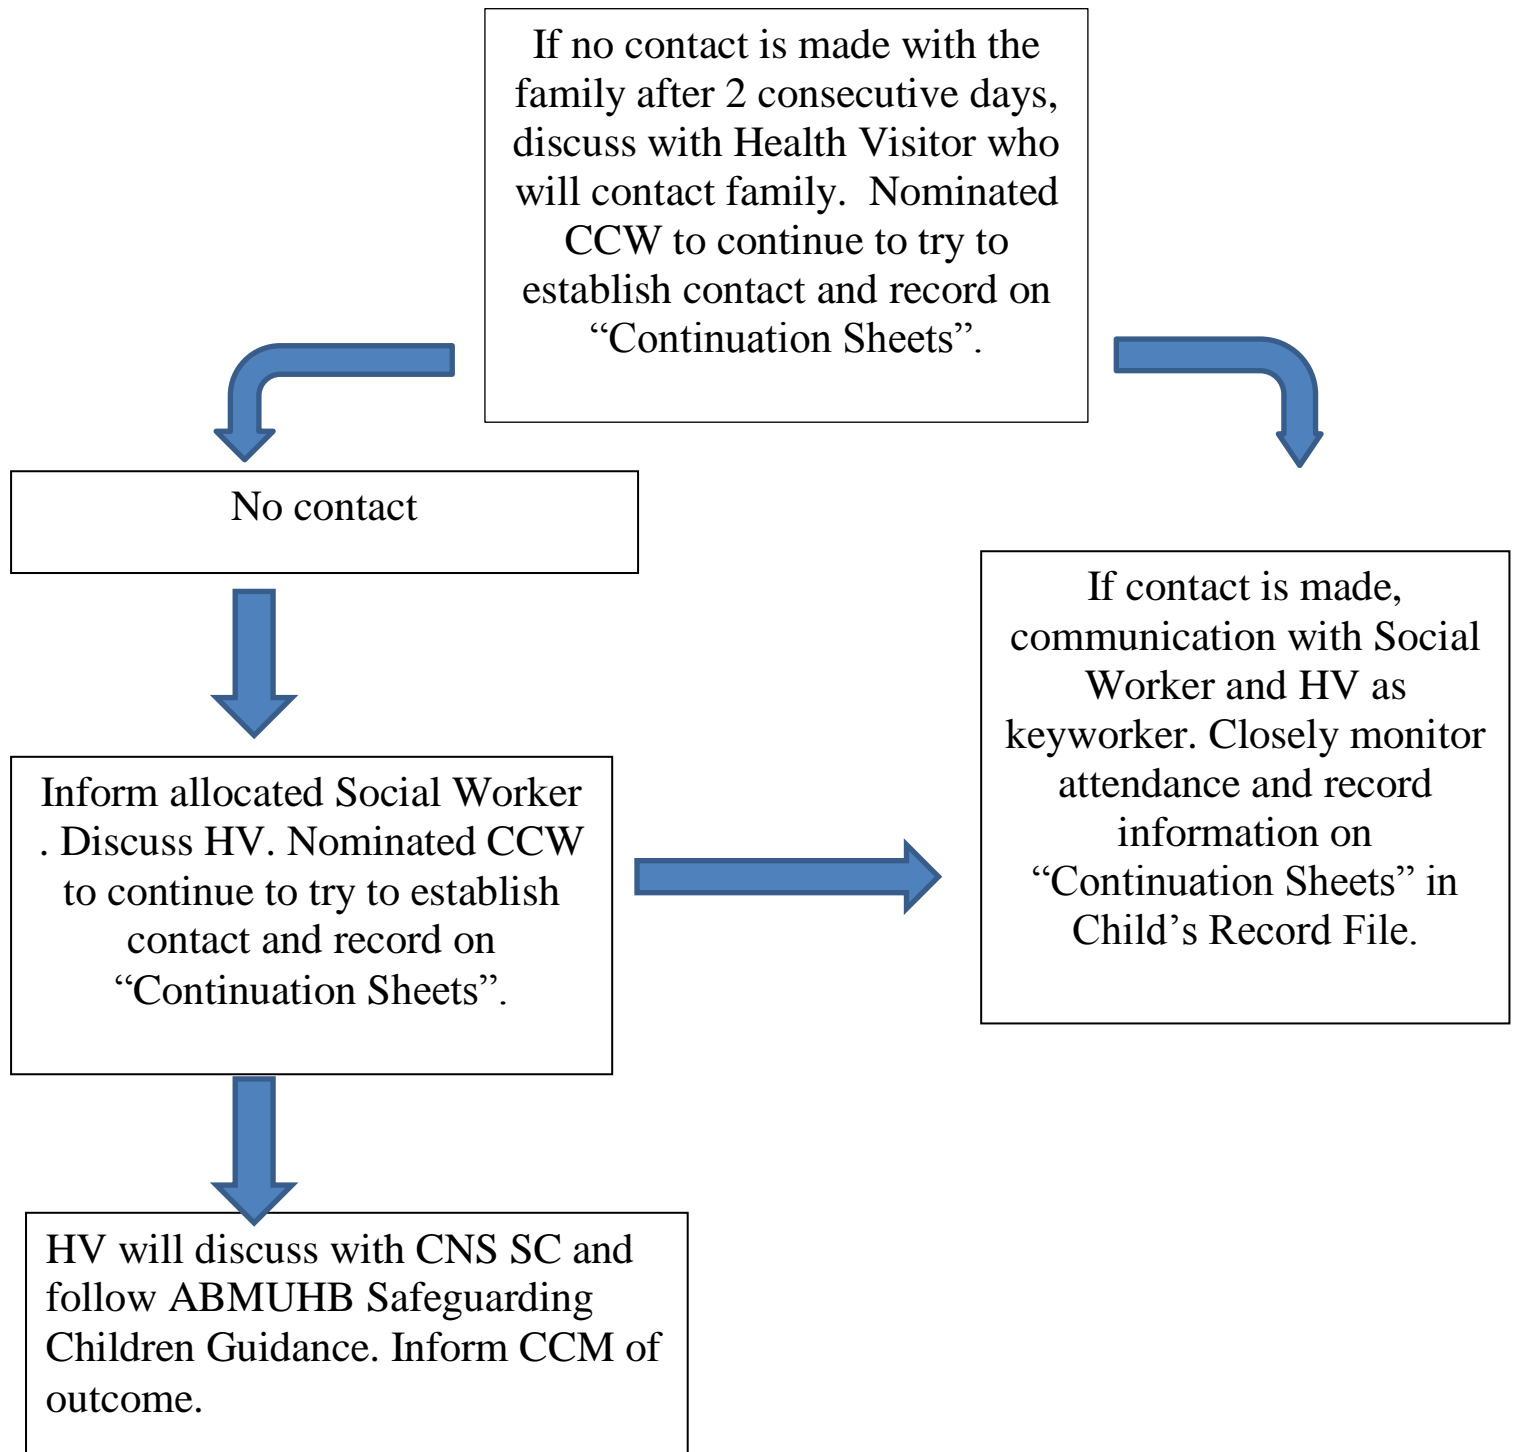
If no contact is made with the family after 2 consecutive days, discuss with Health Visitor who will contact family. Nominated CCW to continue to try to establish contact and record on “Continuation Sheets”.

No contact

Inform allocated Social Worker . Discuss HV. Nominated CCW to continue to try to establish contact and record on “Continuation Sheets”.

If contact is made, communication with Social Worker and HV as keyworker. Closely monitor attendance and record information on “Continuation Sheets” in Child’s Record File.

HV will discuss with CNS SC and follow ABMUHB Safeguarding Children Guidance. Inform CCM of outcome.